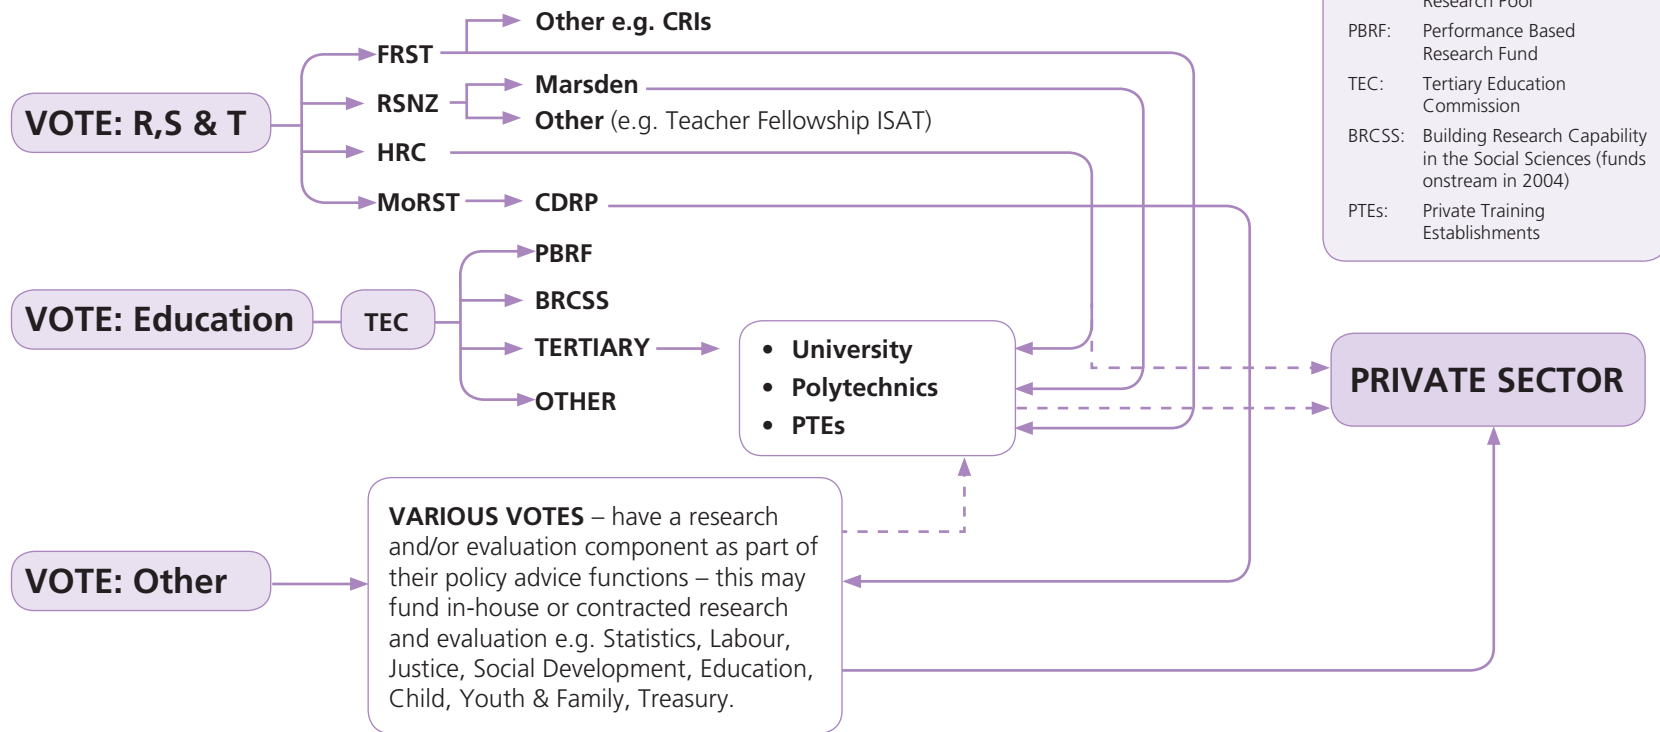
Research Pool

PBRF: Performance Based Research Fund

TEC: Tertiary Education Commission

BRCSS: Building Research Capability in the Social Sciences (funds onstream in 2004)

PTEs: Private Training Establishments

VOTE: R,S & T

FRST

Other e.g. CRIs

RSNZ

Marsden

Other (e.g. Teacher Fellowship ISAT)

HRC

MoRST

CDRP

VOTE: Education

TEC

PBRF

BRCSS

TERTIARY

OTHER

• University
• Polytechnics
• PTEs

PRIVATE SECTOR

VOTE: Other

VARIOUS VOTES – have a research and/or evaluation component as part of their policy advice functions – this may fund in-house or contracted research and evaluation e.g. Statistics, Labour, Justice, Social Development, Education, Child, Youth & Family, Treasury.